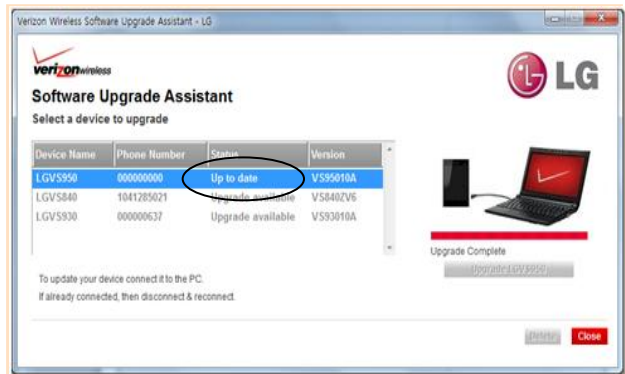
Verizon Wireless Software Upgrade Assistant - LG

verizonwireless

LG

Software Upgrade Assistant

Select a device to upgrade

| Device Name | Phone Number | Status | Version |
|---|---|---|---|
| LGVS950 | 000000000 | Up to date | VS95010A |
| LGVS840 | 1041285021 | Upgrade available | VS840ZV6 |
| LGVS930 | 000000637 | Upgrade available | VS93010A |

To update your device connect it to the PC.

If already connected, then disconnect & reconnect.

Upgrade Complete

Upgrade LGVS950

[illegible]

Close